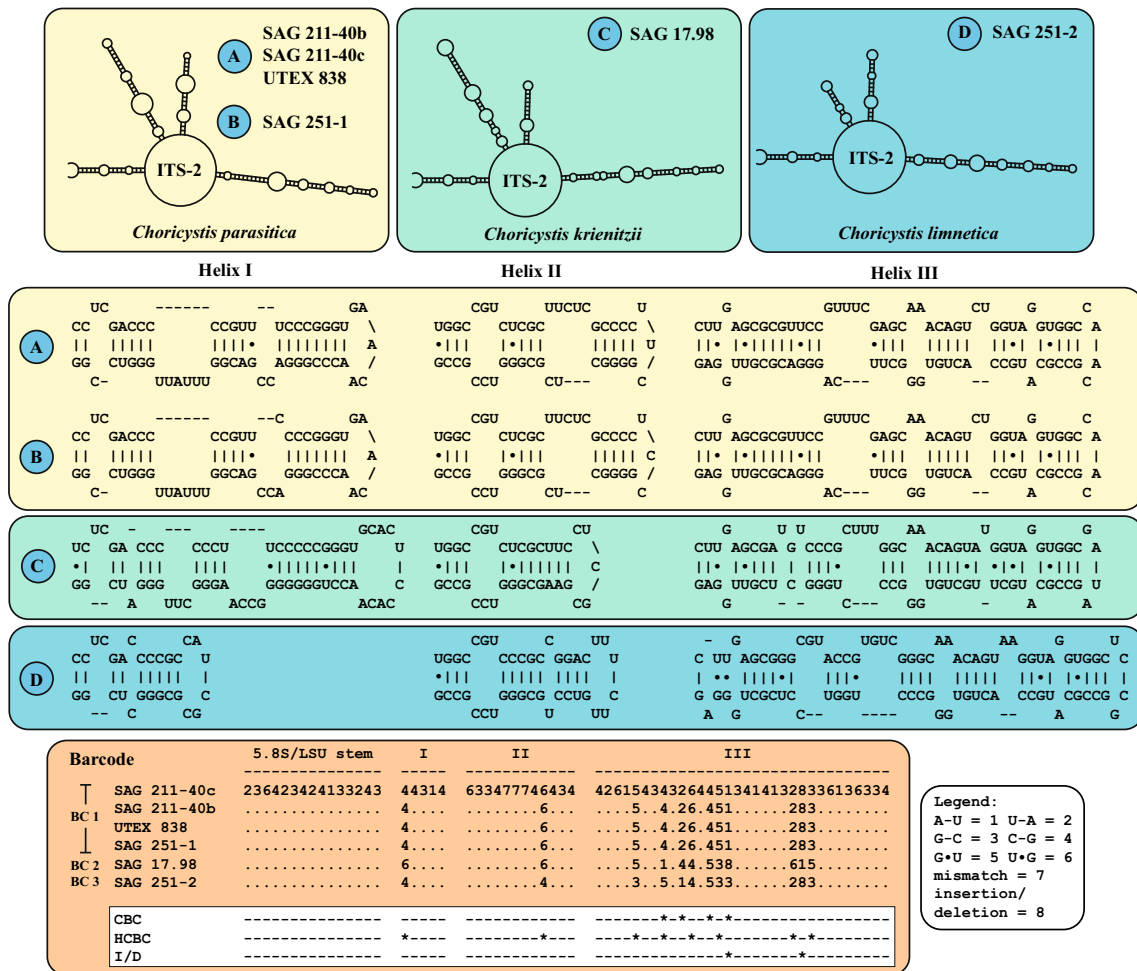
A SAG 211-40b
SAG 211-40c
UTEX 838

B SAG 251-1

ITS-2

*Choricystis parasitica*

C SAG 17.98

ITS-2

*Choricystis krienitzii*

D SAG 251-2

ITS-2

*Choricystis limnetica*

Helix I

Helix II

Helix III

A
UC ------ -- GA
CC GACCC CCGUU UCCCGGGU \
|| ||||| ||||• |||||||| A
GG CUGGG GGCAG AGGGCCCA /
C- UUAUUU CC AC

CGU UUCUC U
UGGC CUCGC GCCCC \
•||| |•||| ||||| U
GCCG GGGCG CGGGG /
CCU CU--- C

G GUUUC AA CU G C
CUU AGCGCGUUCC GAGC ACAGU GGUA GUGGC A
||• |•|||||•|| •||| ||||| ||•| |•||| |
GAG UUGCGCAGGG UUCG UGUCA CCGU CGCCG A
G AC--- GG -- A C

B
UC ------ --C GA
CC GACCC CCGUU CCCGGGU \
|| ||||| ||||• ||||||| A
GG CUGGG GGCAG GGGCCCA /
C- UUAUUU CCA AC

CGU UUCUC U
UGGC CUCGC GCCCC \
•||| |•||| ||||| C
GCCG GGGCG CGGGG /
CCU CU--- C

G GUUUC AA CU G C
CUU AGCGCGUUCC GAGC ACAGU GGUA GUGGC A
||• |•|||||•|| •||| ||||| ||•| |•||| |
GAG UUGCGCAGGG UUCG UGUCA CCGU CGCCG A
G AC--- GG -- A C

C
UC - --- ---- GCAC
UC GA CCC CCCU UCCCCCGGGU U
•| || ||| |||| •||||||•|| |
GG CU GGG GGGA GGGGGGUCCA C
-- A UUC ACCG ACAC

CGU CU
UGGC CUCGCUUC \
•||| |•|||||| C
GCCG GGGCGAAG /
CCU CG

G U U CUUU AA U G G
CUU AGCGA G CCCG GGC ACAGUA GGUA GUGGC A
||• |•||| | |||• ||| ||||•| •|•| |•||| |
GAG UUGCU C GGGU CCG UGUCGU UCGU CGCCG U
G - - C--- GG - A A

D
UC C CA
CC GA CCCGC U
|| || ||||| |
GG CU GGGCG C
-- C CG

CGU C UU
UGGC CCCGC GGAC U
•||| ||||| |||| |
GCCG GGGCG CCUG C
CCU U UU

- G CGU UGUC AA AA G U
C UU AGCGGG ACCG GGGC ACAGU GGUA GUGGC C
| •• ||||•| |||• |||| ||||| ||•| |•||| |
G GG UCGCUC UGGU CCCG UGUCA CCGU CGCCG C
A G C-- ---- GG -- A G

Barcode
5.8S/LSU stem I II III

| | | 5.8S/LSU stem | I | II | III |
|---|---|---|---|---|---|
| BC 1 | SAG 211-40c | 236423424133243 | 44314 | 633477746434 | 426154343264451341413283336136334 |
| | SAG 211-40b | ............... | 4.... | ........6... | ....5..4.26.451......283........ |
| | UTEX 838 | ............... | 4.... | ........6... | ....5..4.26.451......283........ |
| | SAG 251-1 | ............... | 4.... | ........6... | ....5..4.26.451......283........ |
| BC 2 | SAG 17.98 | ............... | 6.... | ........6... | ....5..1.44.538......615........ |
| BC 3 | SAG 251-2 | ............... | 4.... | ........4... | ....3..5.14.533......283........ |

| | | | | |
|---|---|---|---|---|
| CBC | --------------- | ----- | ------------ | -------*-*--*-*------------------ |
| HCBC | --------------- | *---- | ---------*--- | ----*--*--*--*-------*-*-------- |
| I/D | --------------- | ----- | ------------ | --------------*--------*-------- |

Legend:
A-U = 1 U-A = 2
G-C = 3 C-G = 4
G•U = 5 U•G = 6
mismatch = 7
insertion/
deletion = 8